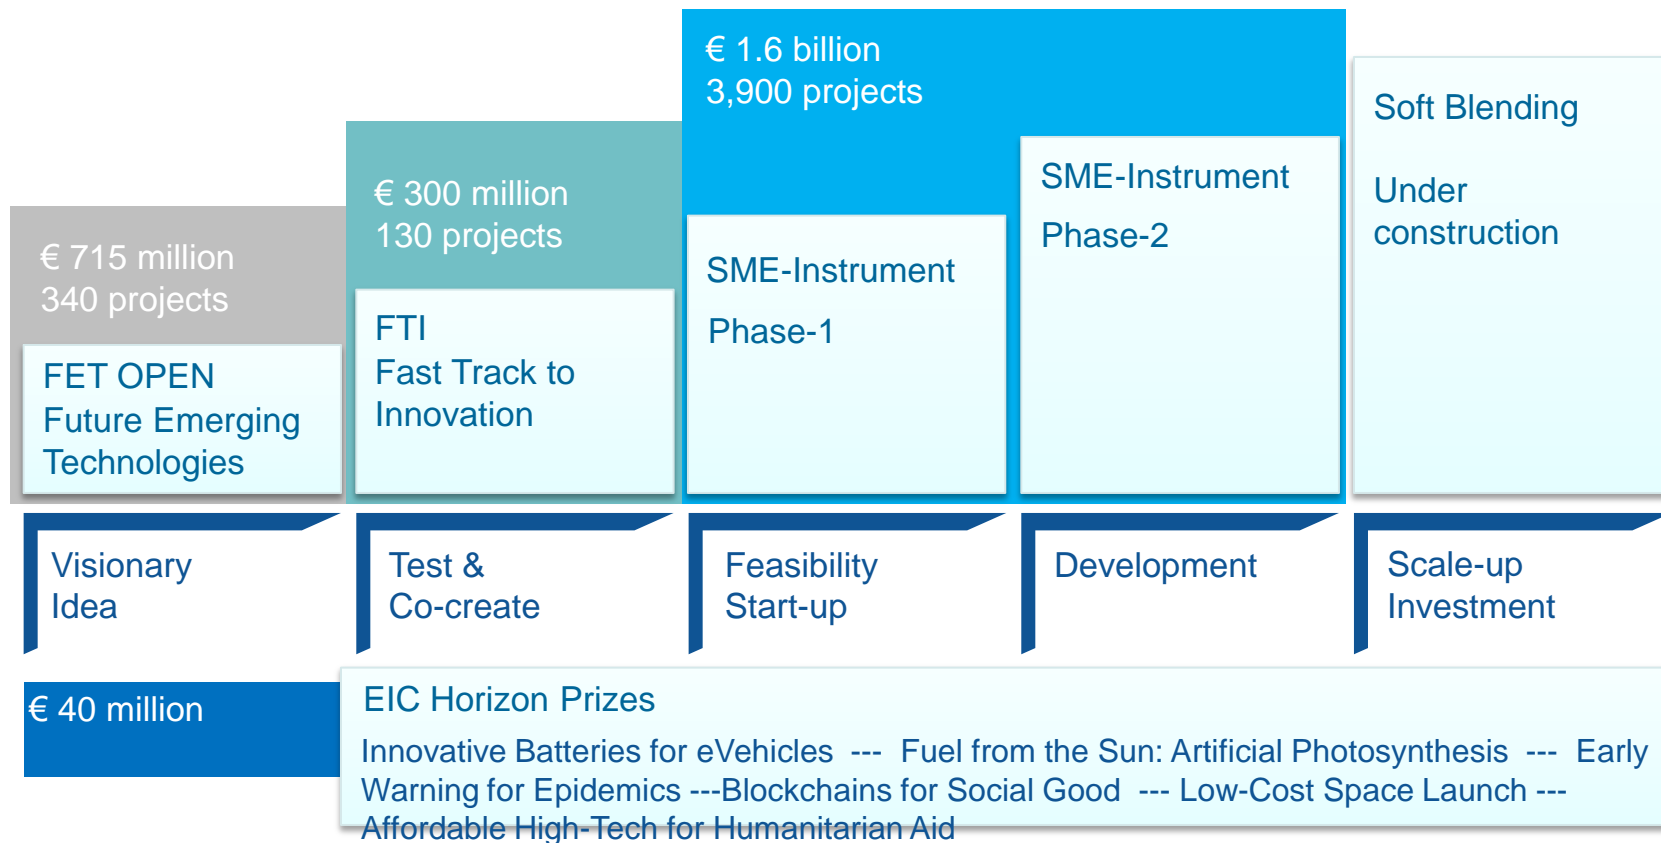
€ 715 million
340 projects

FET OPEN
Future Emerging
Technologies

€ 300 million
130 projects

FTI
Fast Track to
Innovation

€ 1.6 billion
3,900 projects

SME-Instrument
Phase-1

SME-Instrument
Phase-2

Soft Blending

Under
construction

Visionary
Idea

Test &
Co-create

Feasibility
Start-up

Development

Scale-up
Investment

€ 40 million

EIC Horizon Prizes

Innovative Batteries for eVehicles --- Fuel from the Sun: Artificial Photosynthesis --- Early Warning for Epidemics ---Blockchains for Social Good --- Low-Cost Space Launch --- Affordable High-Tech for Humanitarian Aid